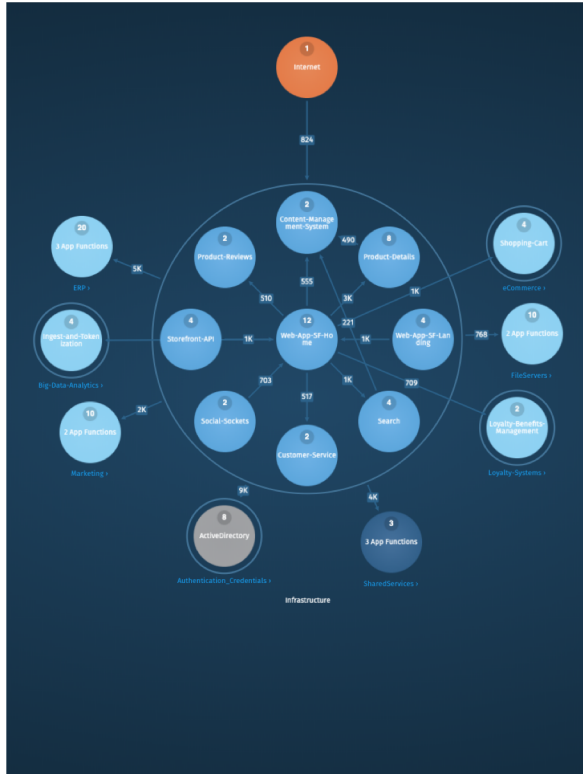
1
Internet

824

2
Content-Management-System

2
Product-Reviews

8
Product-Details

490

20
3 App Functions

5K

ERP ›

4
Shopping-Cart

eCommerce ›

555

510

3K

1K

221

4
Ingest-and-Tokenization

Big-Data-Analytics ›

4
Storefront-API

1K

12
Web-App-SF-Home

1K

4
Web-App-SF-Landing

768

10
2 App Functions

FileServers ›

703

1K

709

517

10
2 App Functions

Marketing ›

2K

2
Social-Sockets

2
Customer-Service

4
Search

2
Loyalty-Benefits-Management

Loyalty-Systems ›

9K

4K

8
ActiveDirectory

Authentication_Credentials ›

3
3 App Functions

SharedServices ›

Infrastructure